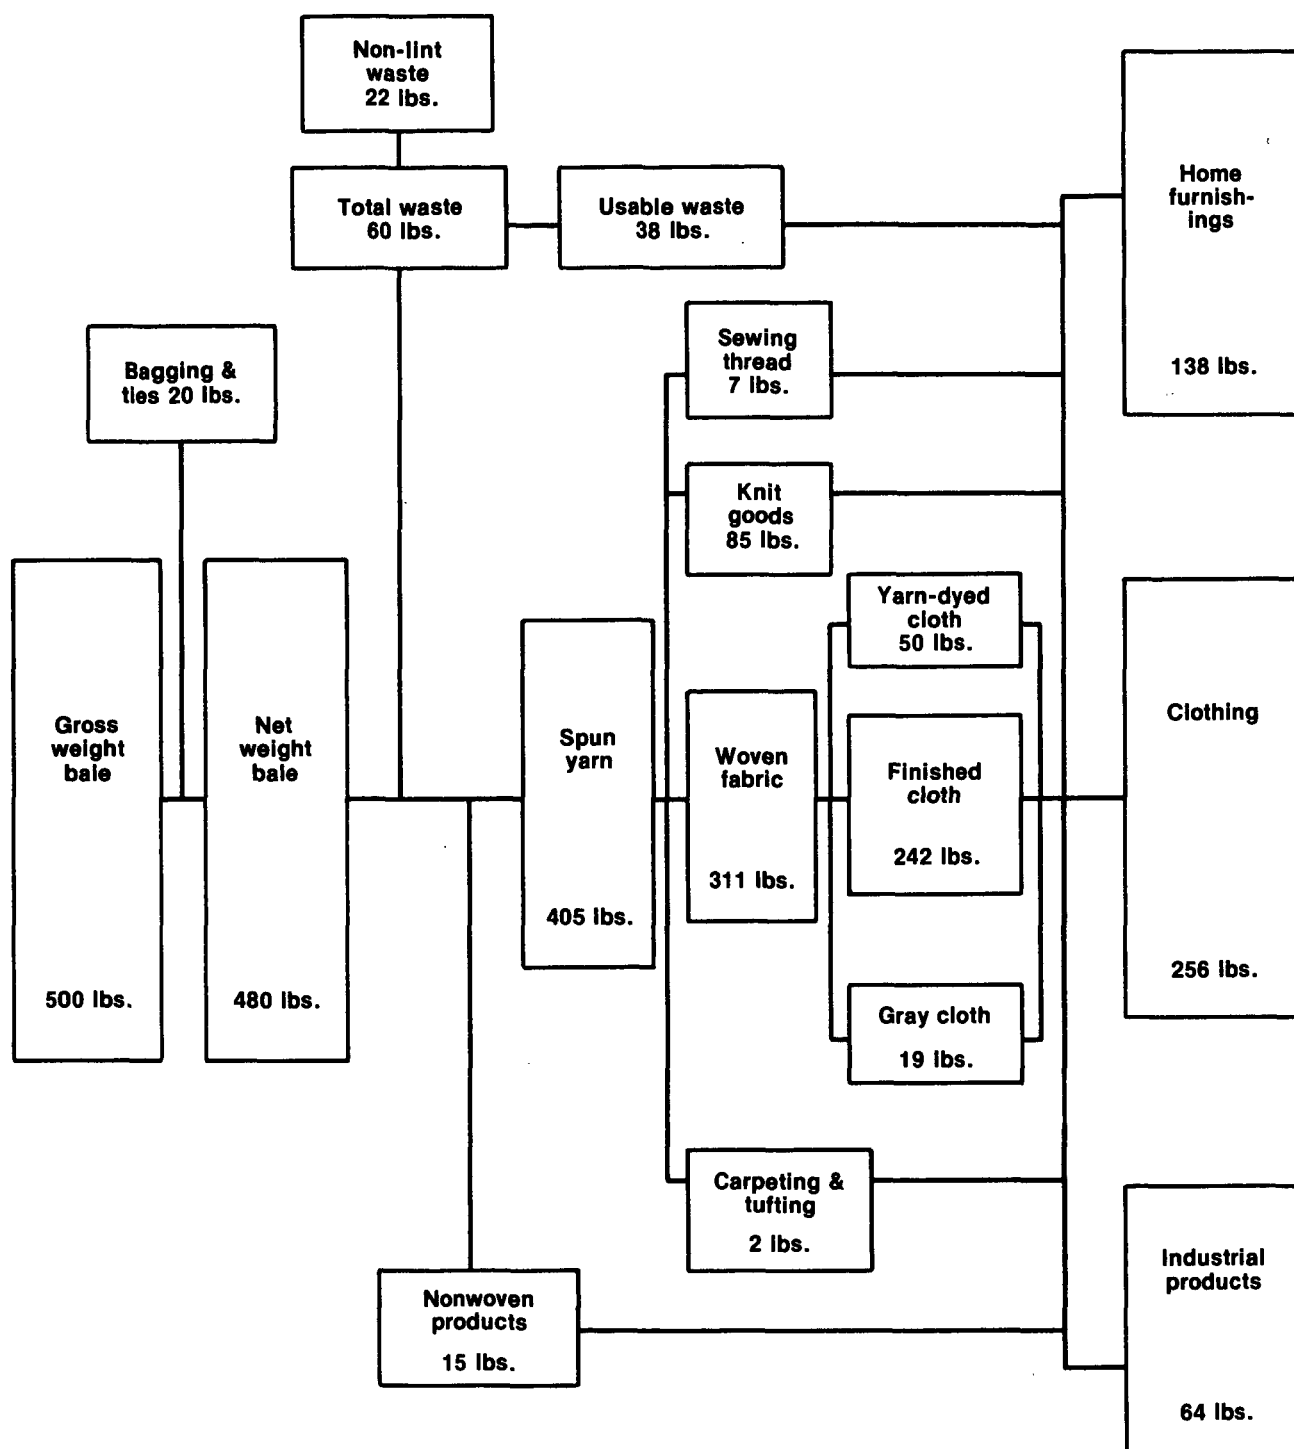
Non-lint waste 22 lbs.

Total waste 60 lbs.

Usable waste 38 lbs.

Home furnishings

138 lbs.

Bagging & ties 20 lbs.

Sewing thread 7 lbs.

Knit goods 85 lbs.

Yarn-dyed cloth 50 lbs.

Gross weight bale

500 lbs.

Net weight bale

480 lbs.

Spun yarn

405 lbs.

Woven fabric

311 lbs.

Finished cloth

242 lbs.

Clothing

256 lbs.

Gray cloth

19 lbs.

Carpeting & tufting

2 lbs.

Nonwoven products

15 lbs.

Industrial products

64 lbs.